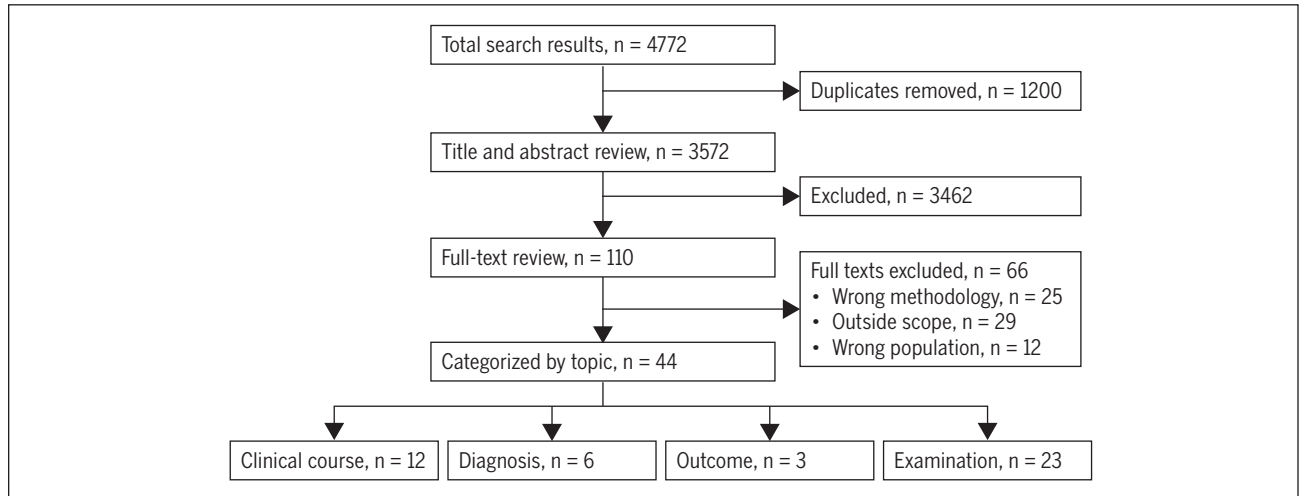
Total search results, n = 4772

Duplicates removed, n = 1200

Title and abstract review, n = 3572

Excluded, n = 3462

Full-text review, n = 110

Full texts excluded, n = 66
• Wrong methodology, n = 25
• Outside scope, n = 29
• Wrong population, n = 12

Categorized by topic, n = 44

Clinical course, n = 12

Diagnosis, n = 6

Outcome, n = 3

Examination, n = 23